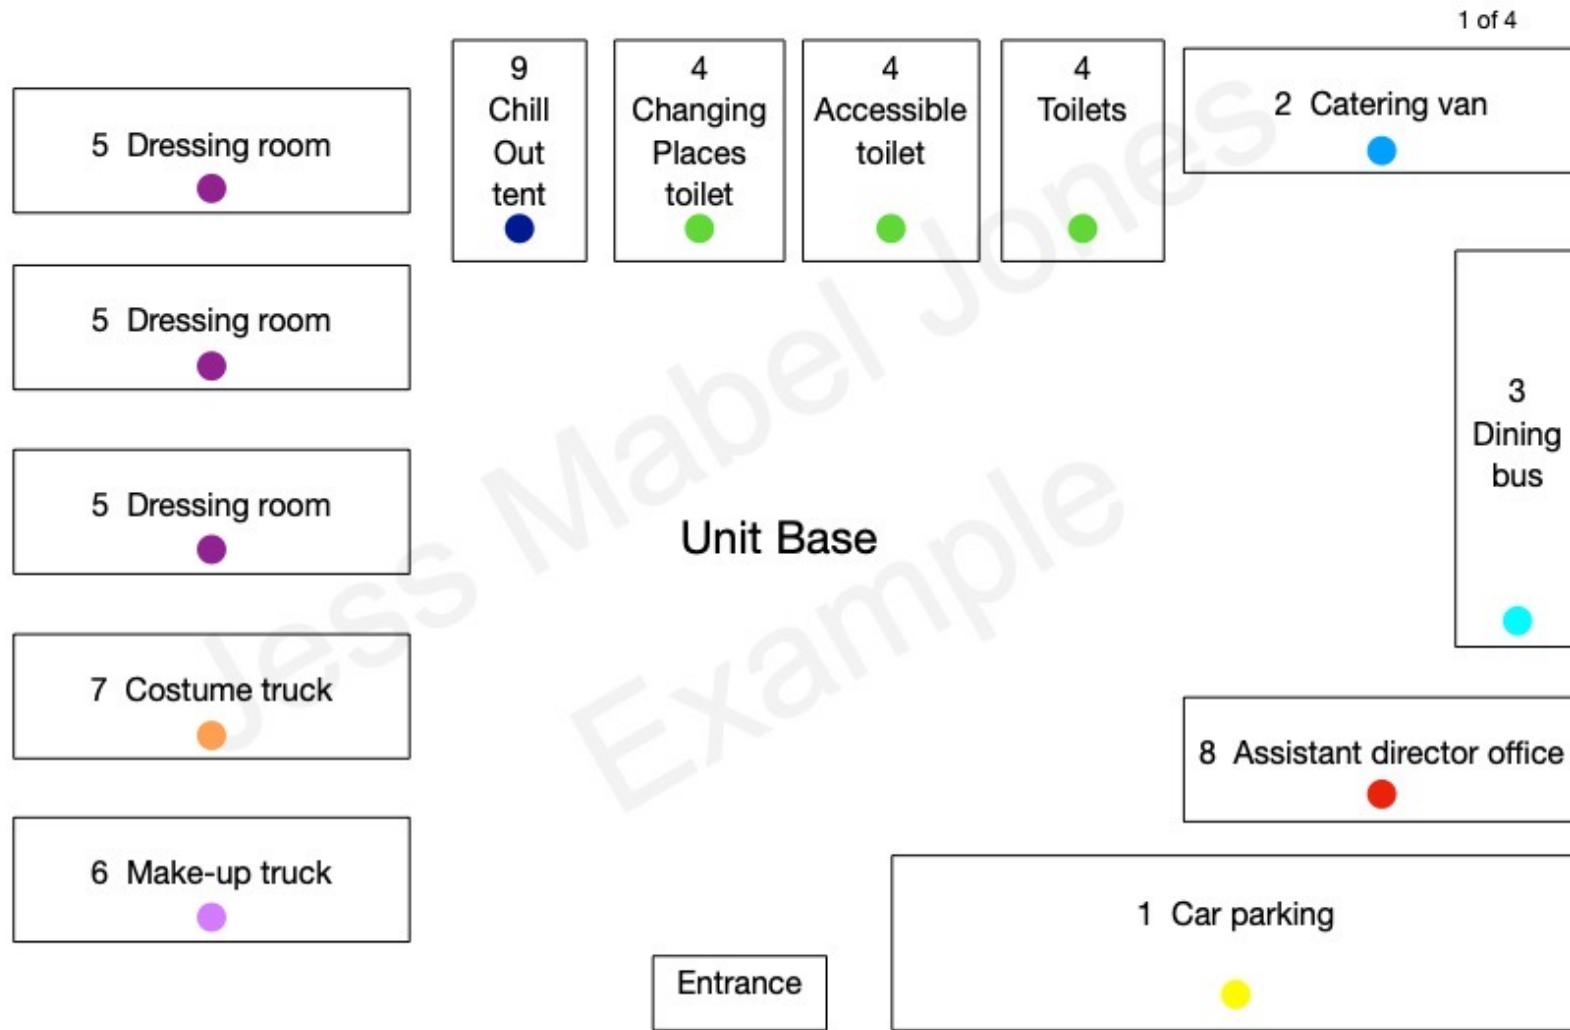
1 of 4

5 Dressing room

9 Chill Out tent

4 Changing Places toilet

4 Accessible toilet

4 Toilets

2 Catering van

5 Dressing room

3 Dining bus

5 Dressing room

Unit Base

Jess Mabel Jones Example

7 Costume truck

8 Assistant director office

6 Make-up truck

1 Car parking

Entrance